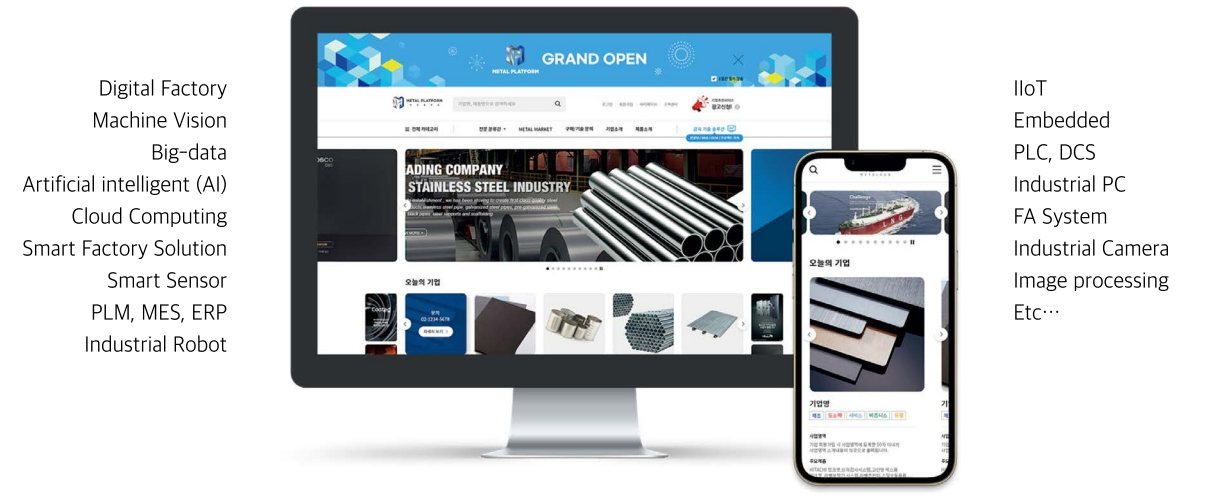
Digital Factory
Machine Vision
Big-data
Artificial intelligent (AI)
Cloud Computing
Smart Factory Solution
Smart Sensor
PLM, MES, ERP
Industrial Robot

METAL PLATFORM
GRAND OPEN

METAL PLATFORM
전체 카테고리
METAL MARKET
ADING COMPANY
STAINLESS STEEL INDUSTRY
오늘의 기업

오늘의 기업
기업명

IIoT
Embedded
PLC, DCS
Industrial PC
FA System
Industrial Camera
Image processing
Etc…